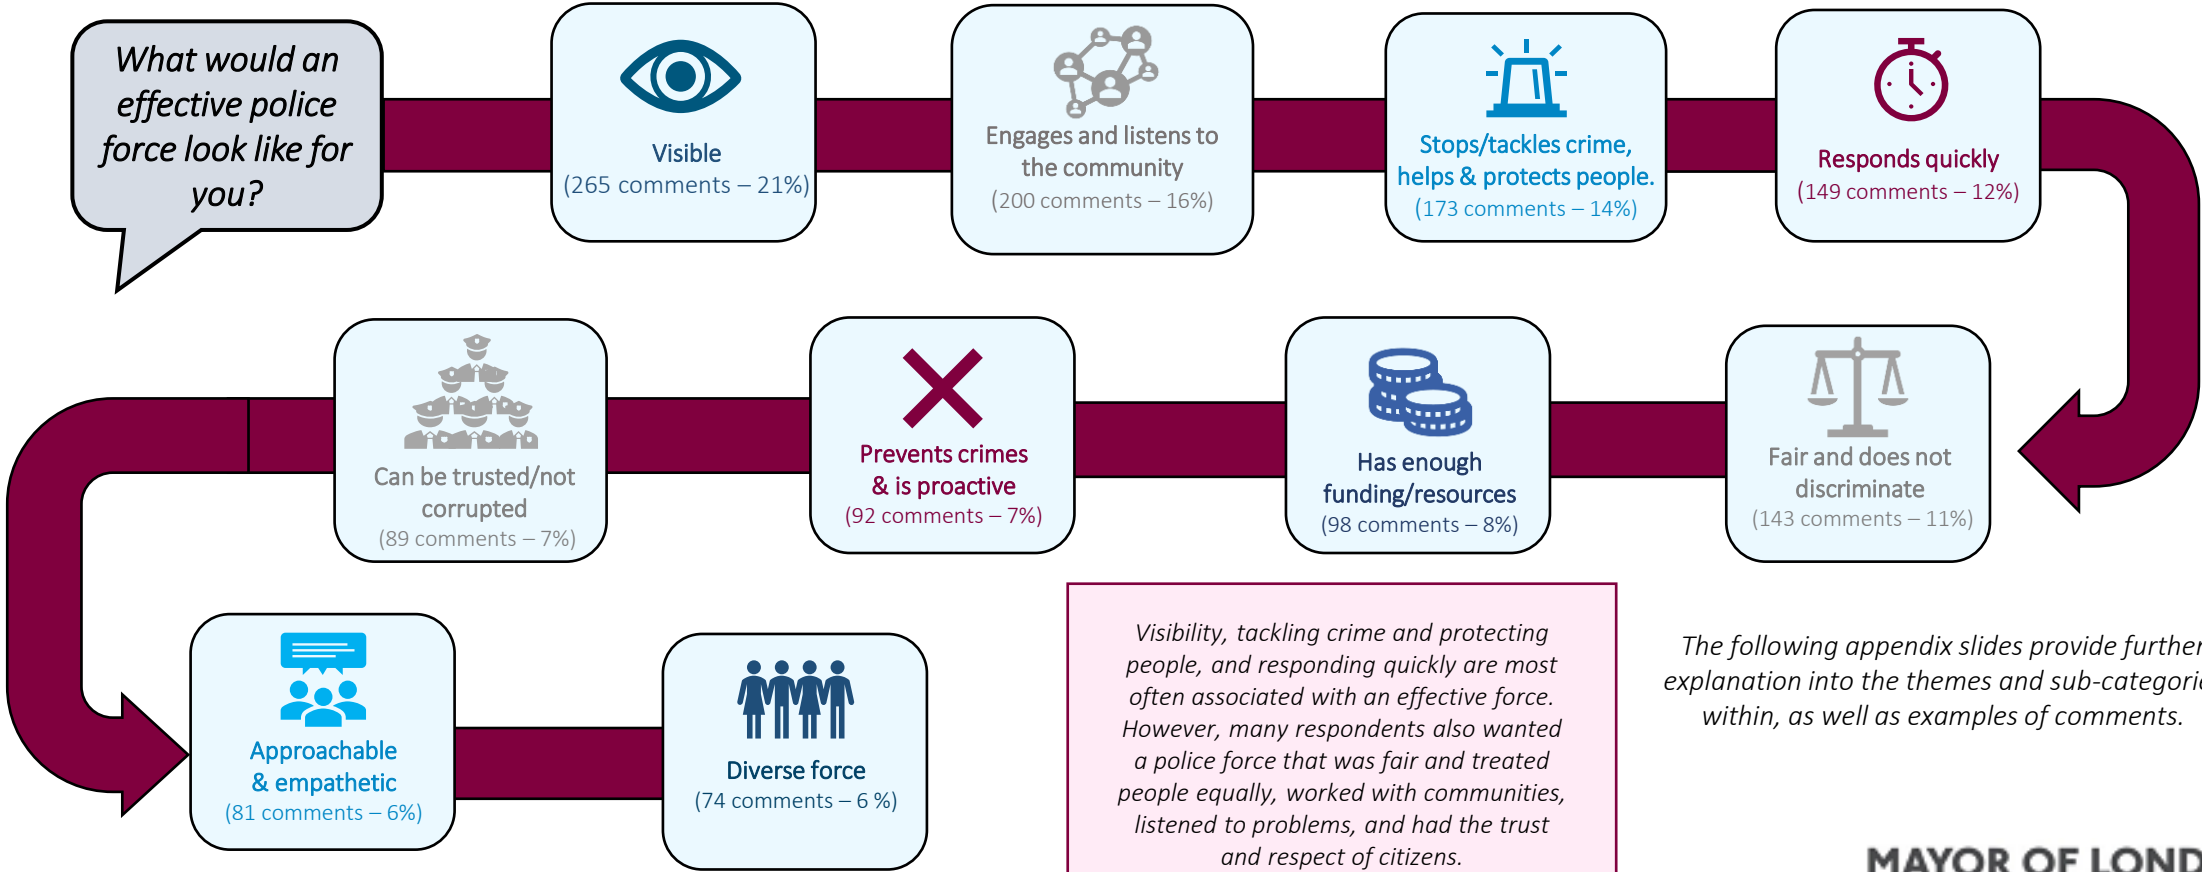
What would an effective police force look like for you?

Visible
(265 comments – 21%)

Engages and listens to the community
(200 comments – 16%)

Stops/tackles crime, helps & protects people.
(173 comments – 14%)

Responds quickly
(149 comments – 12%)

Fair and does not discriminate
(143 comments – 11%)

Has enough funding/resources
(98 comments – 8%)

Prevents crimes & is proactive
(92 comments – 7%)

Can be trusted/not corrupted
(89 comments – 7%)

Approachable & empathetic
(81 comments – 6%)

Diverse force
(74 comments – 6 %)

Visibility, tackling crime and protecting people, and responding quickly are most often associated with an effective force. However, many respondents also wanted a police force that was fair and treated people equally, worked with communities, listened to problems, and had the trust and respect of citizens.

The following appendix slides provide further explanation into the themes and sub-categori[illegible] within, as well as examples of comments.

MAYOR OF LOND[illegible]